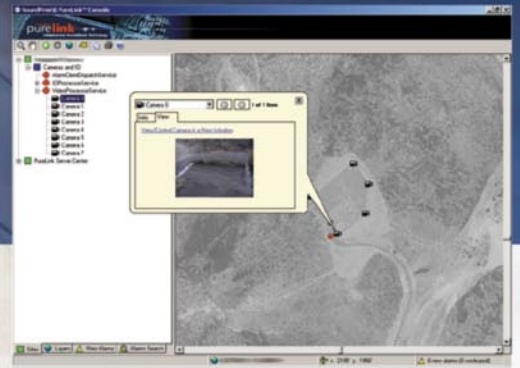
purelink

Cameras and IO
AlarmClientDispatchService
IOProcessorService
VideoProcessorService
Camera 0
Camera 1
Camera 2
Camera 3
Camera 4
Camera 5
Camera 6
Camera 7
PureLink Server Center

Camera 0
1 of 1 Items
Info
View
View/Control Camera in a New Window

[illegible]